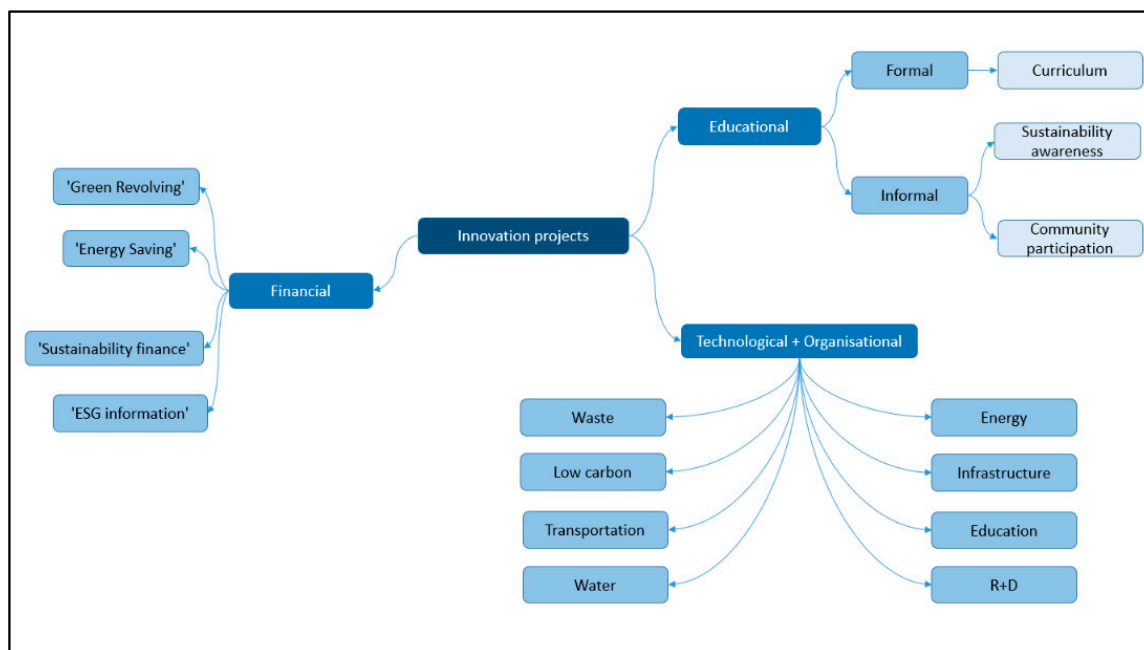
Innovation projects

Educational

Formal

Curriculum

Informal

Sustainability awareness

Community participation

Financial

'Green Revolving'

'Energy Saving'

'Sustainability finance'

'ESG information'

Technological + Organisational

Waste

Low carbon

Transportation

Water

Energy

Infrastructure

Education

R+D